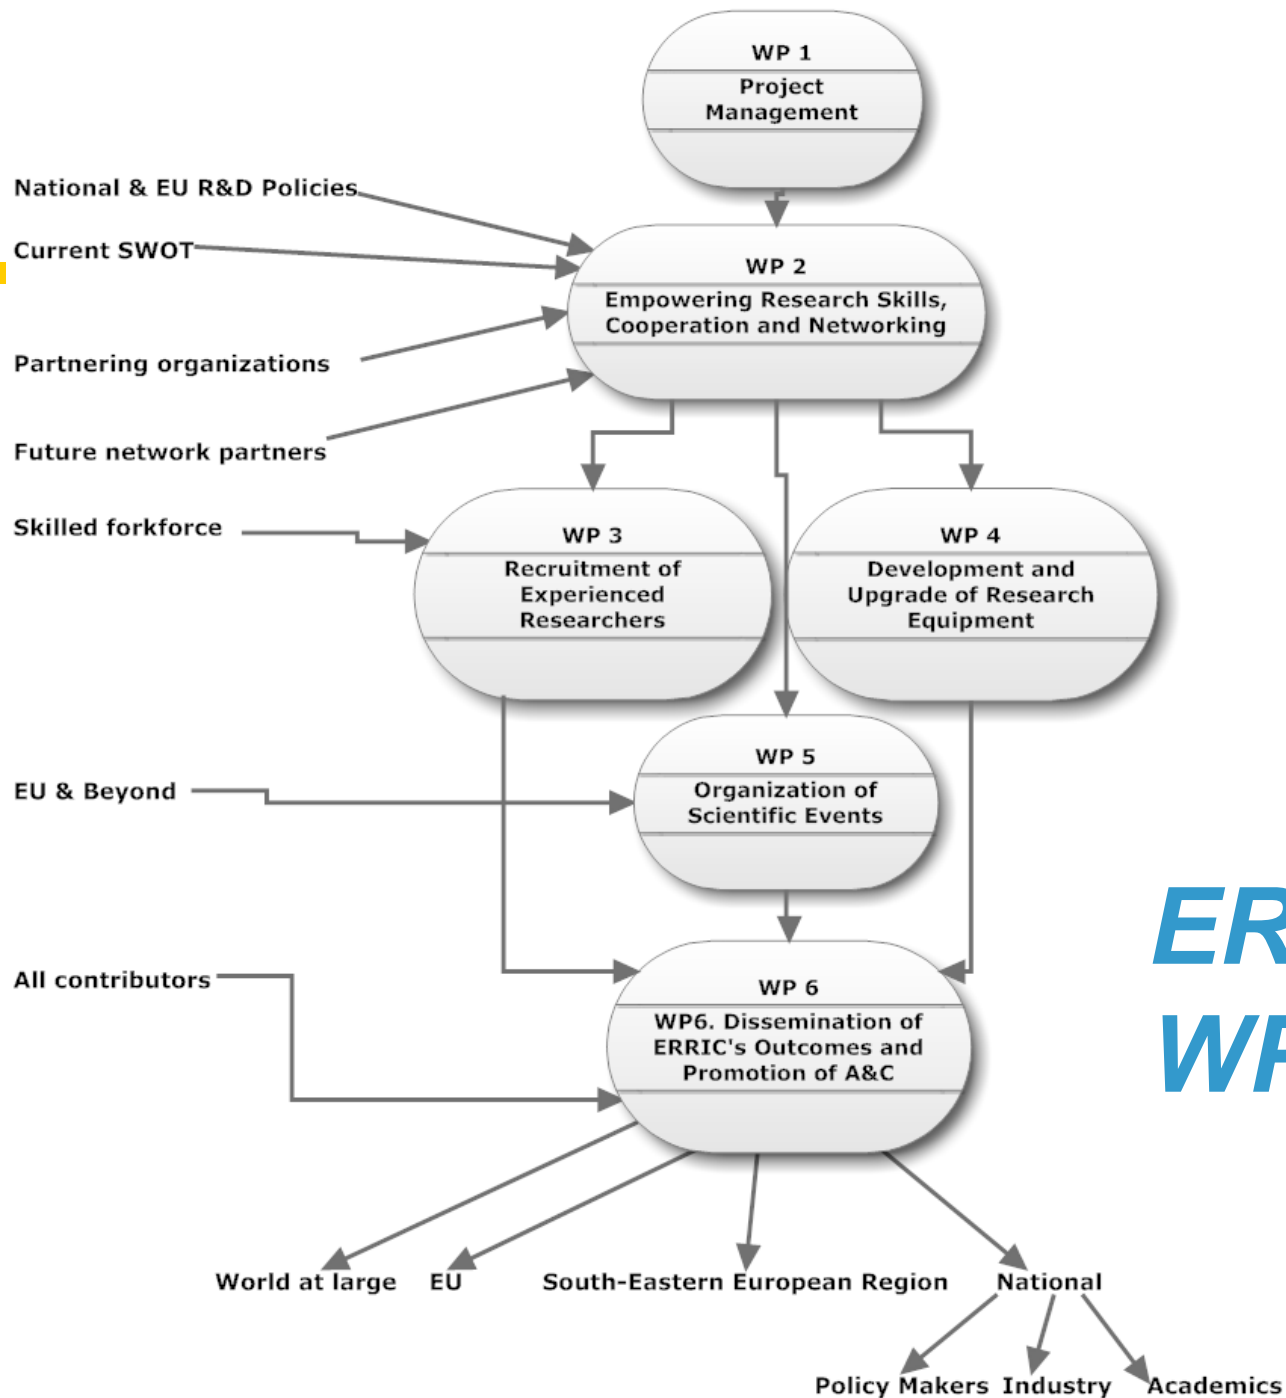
WP 1
Project Management

National & EU R&D Policies
Current SWOT
Partnering organizations
Future network partners

WP 2
Empowering Research Skills, Cooperation and Networking

Skilled forkforce

WP 3
Recruitment of Experienced Researchers

WP 4
Development and Upgrade of Research Equipment

EU & Beyond

WP 5
Organization of Scientific Events

ER
WF

All contributors

WP 6
WP6. Dissemination of ERRIC's Outcomes and Promotion of A&C

World at large
EU
South-Eastern European Region
National

Policy Makers
Industry
Academics